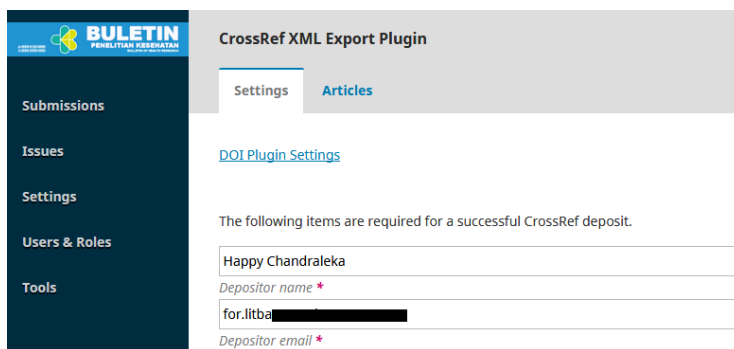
BULETIN
PENELITIAN KESEHATAN
BULLETIN OF HEALTH RESEARCH

Submissions

Issues

Settings

Users & Roles

Tools

CrossRef XML Export Plugin

Settings

Articles

DOI Plugin Settings

The following items are required for a successful CrossRef deposit.

Happy Chandraleka

Depositor name *

for.litba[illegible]

Depositor email *